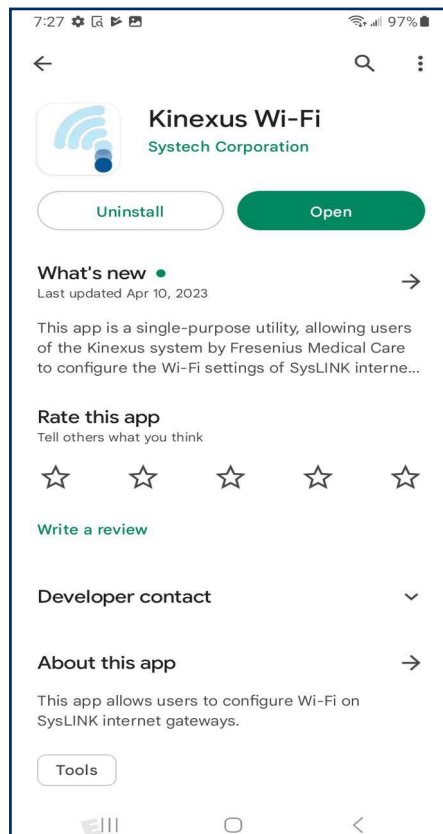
7:27

97%

Kinexus Wi-Fi
Systech Corporation

Uninstall

Open

What's new •
Last updated Apr 10, 2023

This app is a single-purpose utility, allowing users of the Kinexus system by Fresenius Medical Care to configure the Wi-Fi settings of SysLINK interne...

Rate this app
Tell others what you think

Write a review

Developer contact

About this app

This app allows users to configure Wi-Fi on SysLINK internet gateways.

Tools